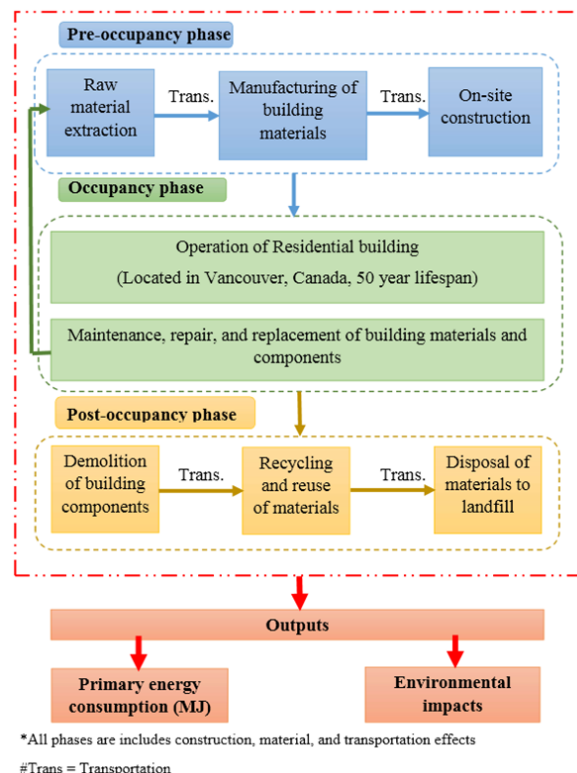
Pre-occupancy phase

Raw material extraction

Trans.

Manufacturing of building materials

Trans.

On-site construction

Occupancy phase

Operation of Residential building

(Located in Vancouver, Canada, 50 year lifespan)

Maintenance, repair, and replacement of building materials and components

Post-occupancy phase

Demolition of building components

Trans.

Recycling and reuse of materials

Trans.

Disposal of materials to landfill

Outputs

Primary energy consumption (MJ)

Environmental impacts

*All phases are includes construction, material, and transportation effects

#Trans = Transportation